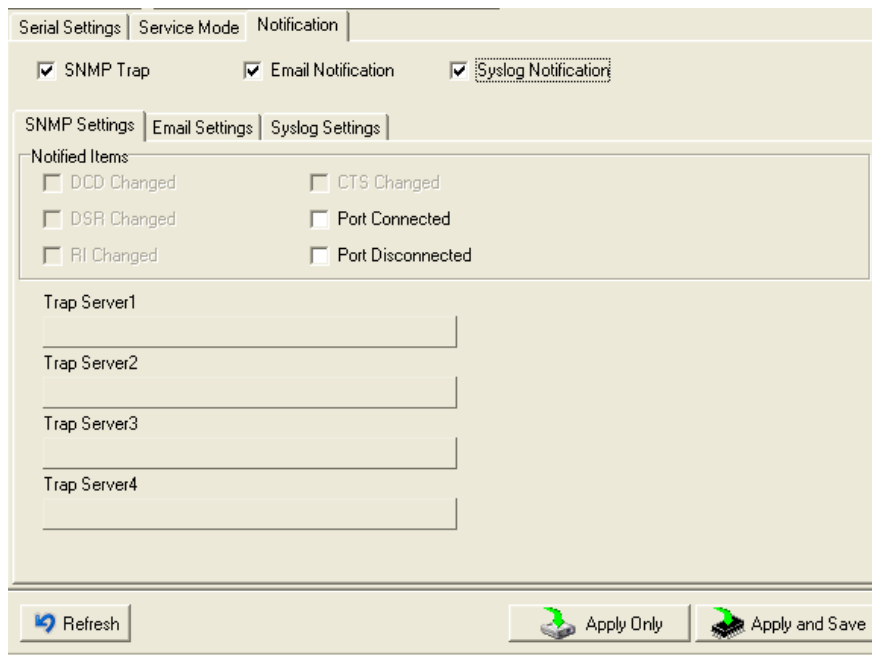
Serial Settings | Service Mode | Notification

SNMP Trap   Email Notification   Syslog Notification

SNMP Settings | Email Settings | Syslog Settings

Notified Items

DCD Changed   CTS Changed

DSR Changed   Port Connected

RI Changed   Port Disconnected

Trap Server1

Trap Server2

Trap Server3

Trap Server4

Refresh   Apply Only   Apply and Save